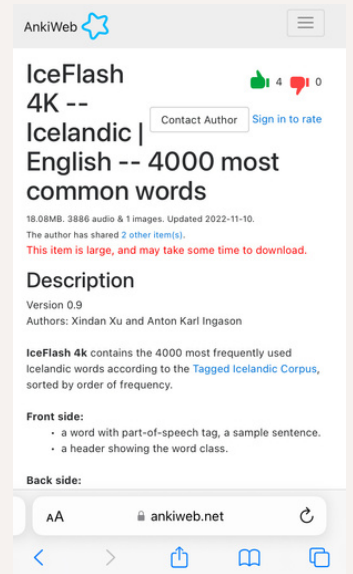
AnkiWeb

IceFlash 4K -- Icelandic | English -- 4000 most common words

4 0

Contact Author Sign in to rate

18.08MB. 3886 audio & 1 images. Updated 2022-11-10.

The author has shared 2 other item(s).

This item is large, and may take some time to download.

Description

Version 0.9
Authors: Xindan Xu and Anton Karl Ingason

**IceFlash 4k** contains the 4000 most frequently used Icelandic words according to the Tagged Icelandic Corpus, sorted by order of frequency.

**Front side:**
• a word with part-of-speech tag, a sample sentence.
• a header showing the word class.

**Back side:**

AA ankiweb.net